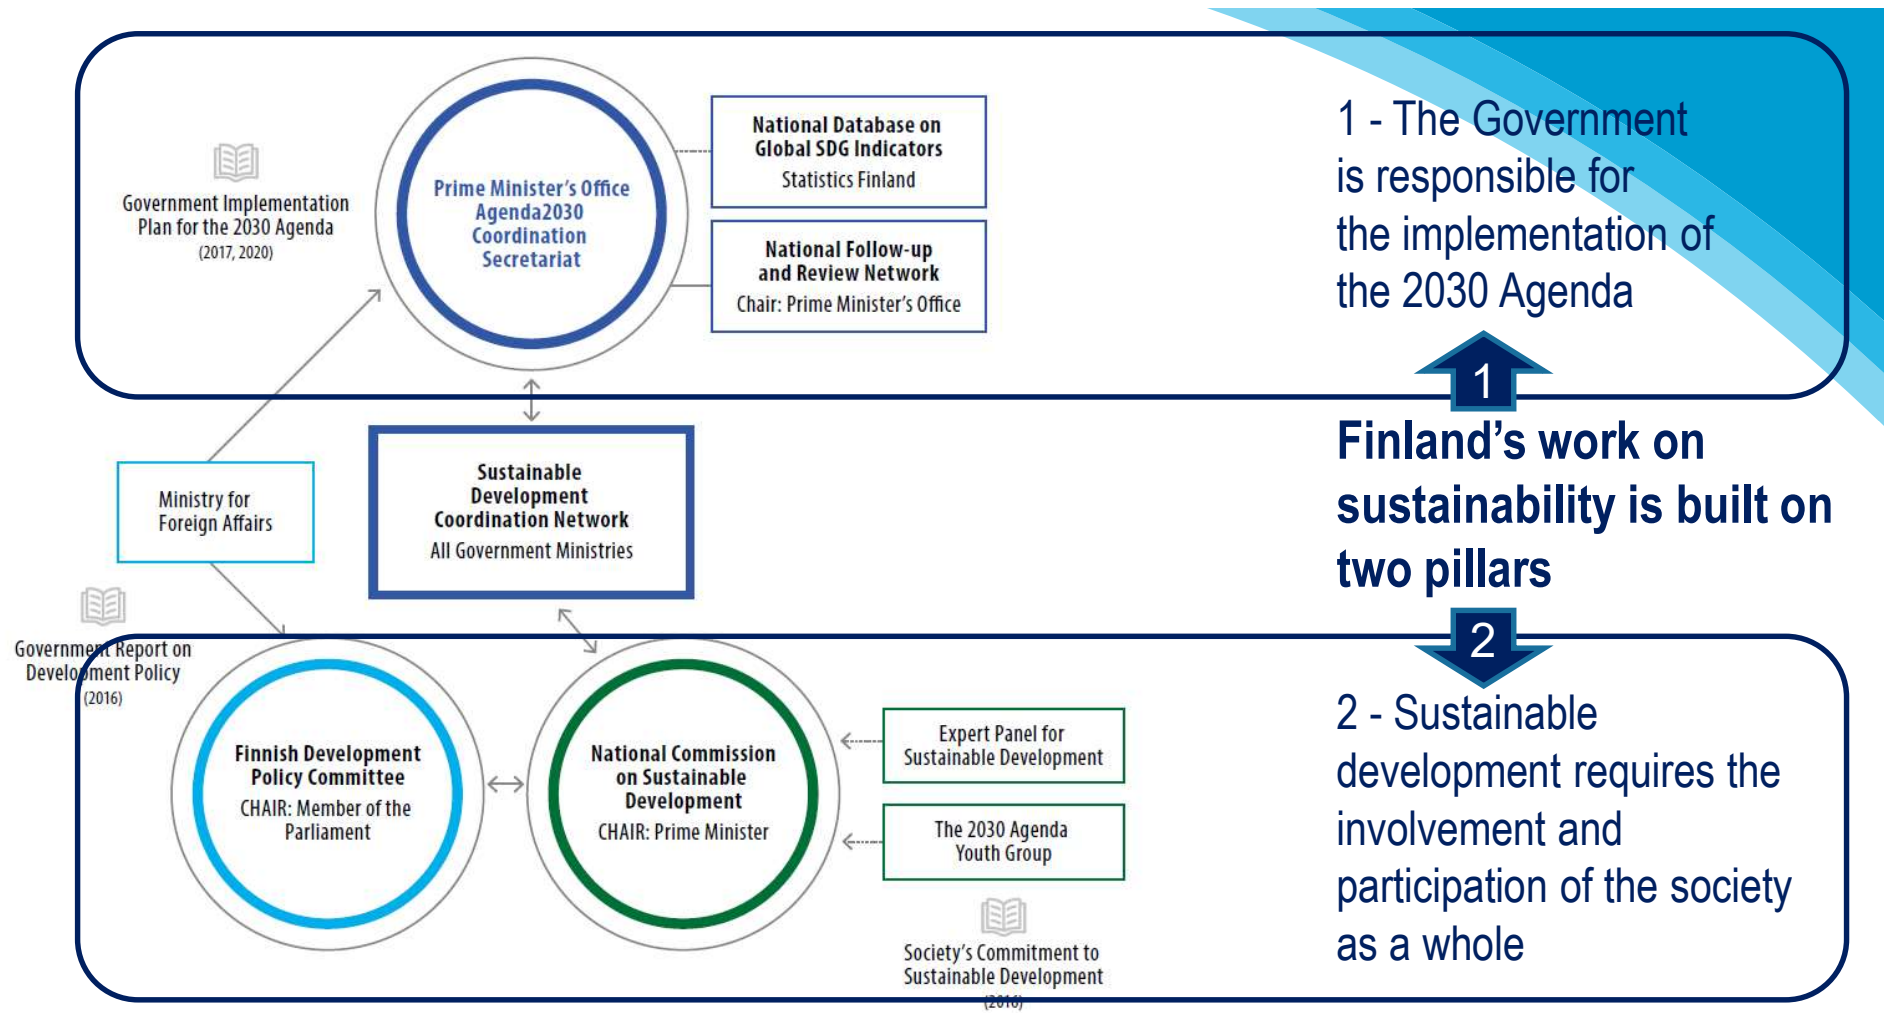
Government Implementation Plan for the 2030 Agenda (2017, 2020)

Prime Minister's Office Agenda2030 Coordination Secretariat

National Database on Global SDG Indicators
Statistics Finland

National Follow-up and Review Network
Chair: Prime Minister's Office

1 - The Government is responsible for the implementation of the 2030 Agenda

1

Finland's work on sustainability is built on two pillars

2

Ministry for Foreign Affairs

Sustainable Development Coordination Network
All Government Ministries

Government Report on Development Policy (2016)

Finnish Development Policy Committee
CHAIR: Member of the Parliament

National Commission on Sustainable Development
CHAIR: Prime Minister

Expert Panel for Sustainable Development

The 2030 Agenda Youth Group

Society's Commitment to Sustainable Development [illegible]

2 - Sustainable development requires the involvement and participation of the society as a whole